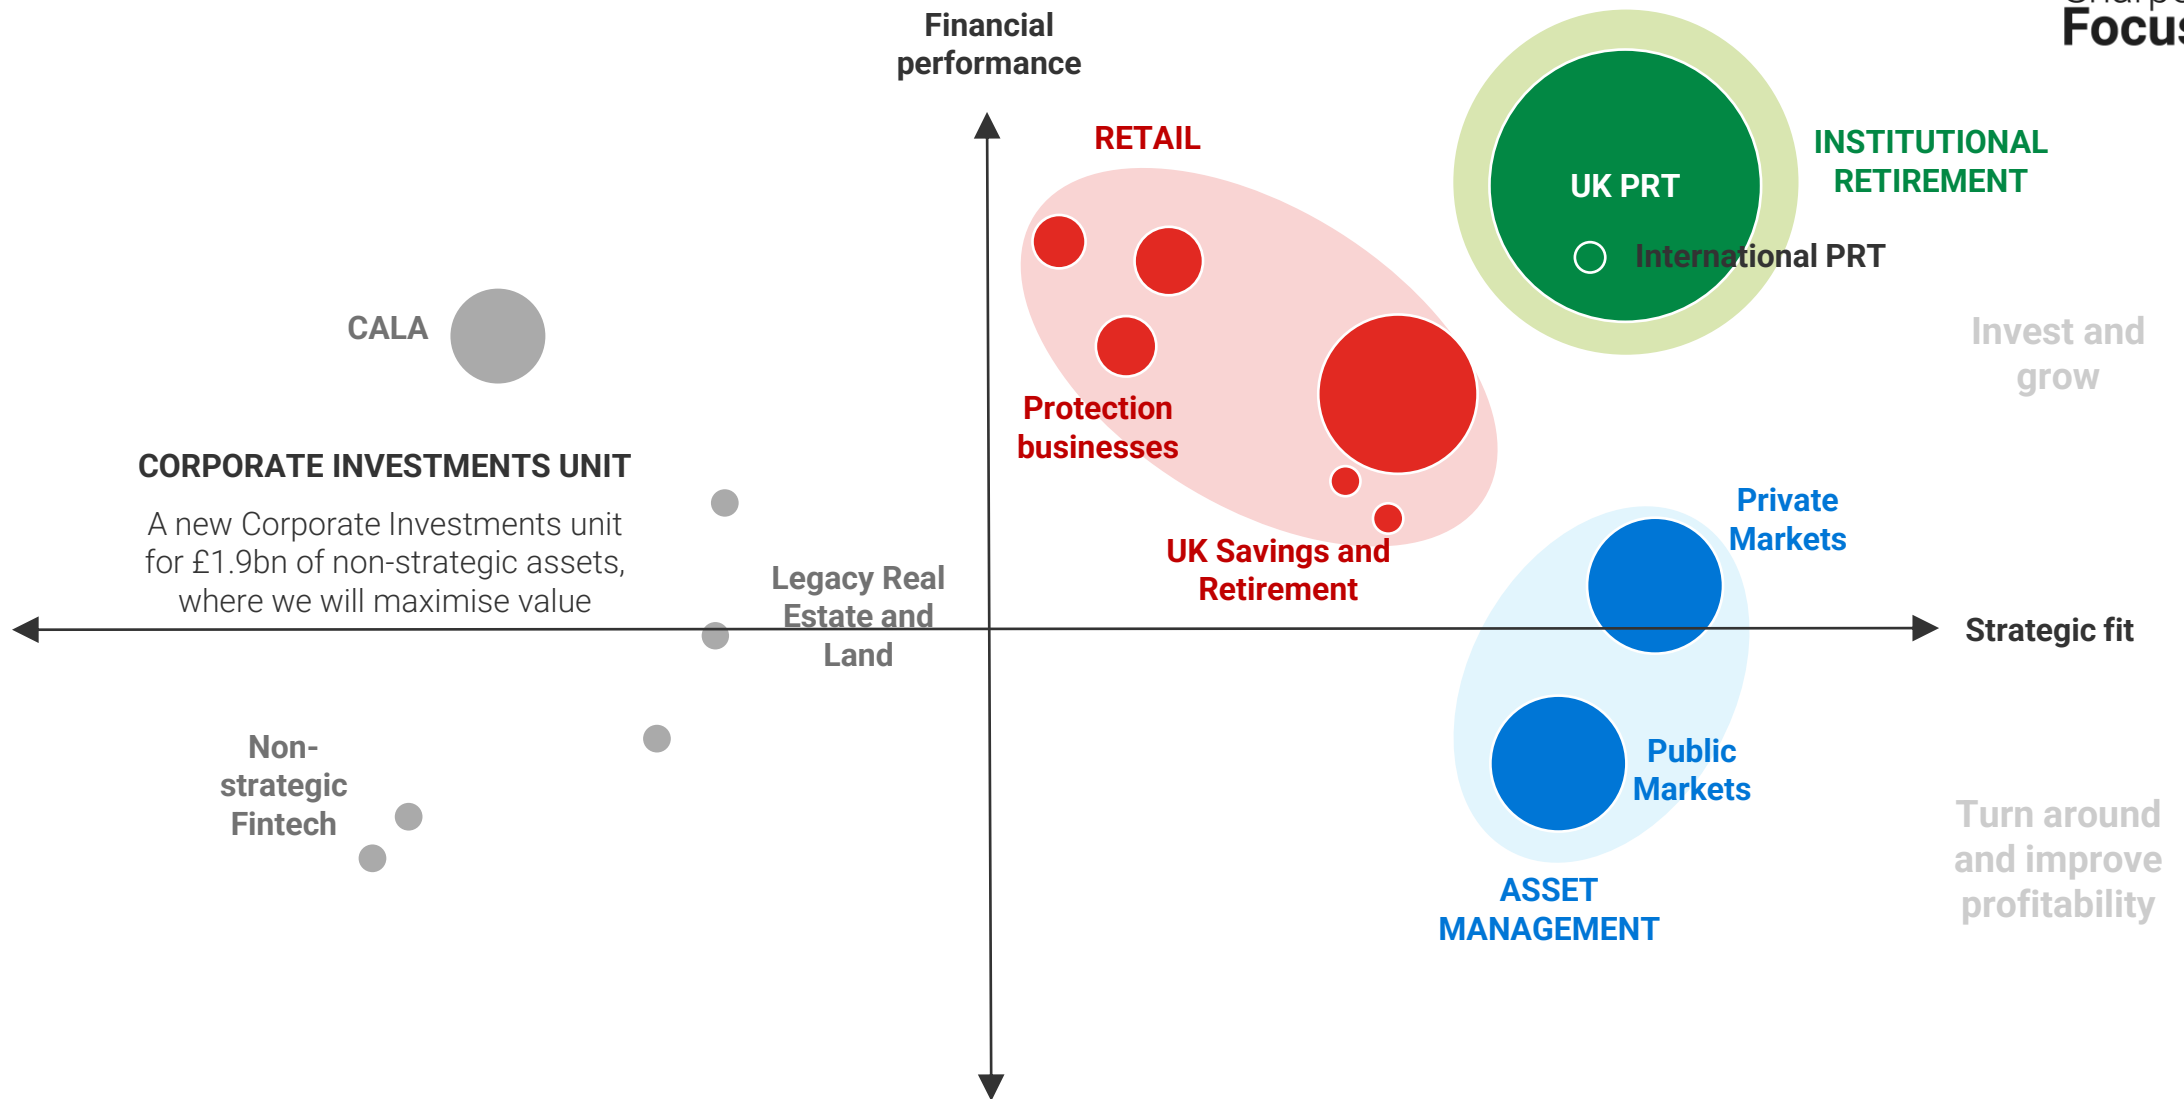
Focu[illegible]

Financial performance

RETAIL

UK PRT

INSTITUTIONAL RETIREMENT

International PRT

CALA

Invest and grow

Protection businesses

CORPORATE INVESTMENTS UNIT

A new Corporate Investments unit for £1.9bn of non-strategic assets, where we will maximise value

Private Markets

UK Savings and Retirement

Legacy Real Estate and Land

Strategic fit

Non-strategic Fintech

Public Markets

Turn around and improve profitability

ASSET MANAGEMENT